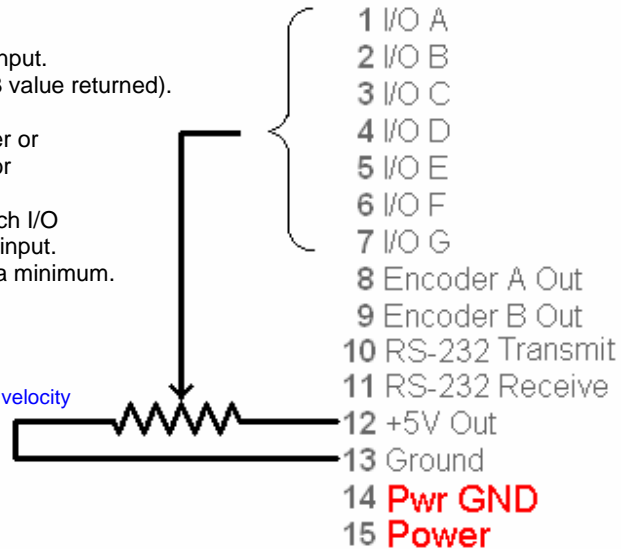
nput.
3 value returned).

er or
or

ch I/O
input.
a minimum.

velocity

1 I/O A
2 I/O B
3 I/O C
4 I/O D
5 I/O E
6 I/O F
7 I/O G
8 Encoder A Out
9 Encoder B Out
10 RS-232 Transmit
11 RS-232 Receive
12 +5V Out
13 Ground
14 Pwr GND
15 Power